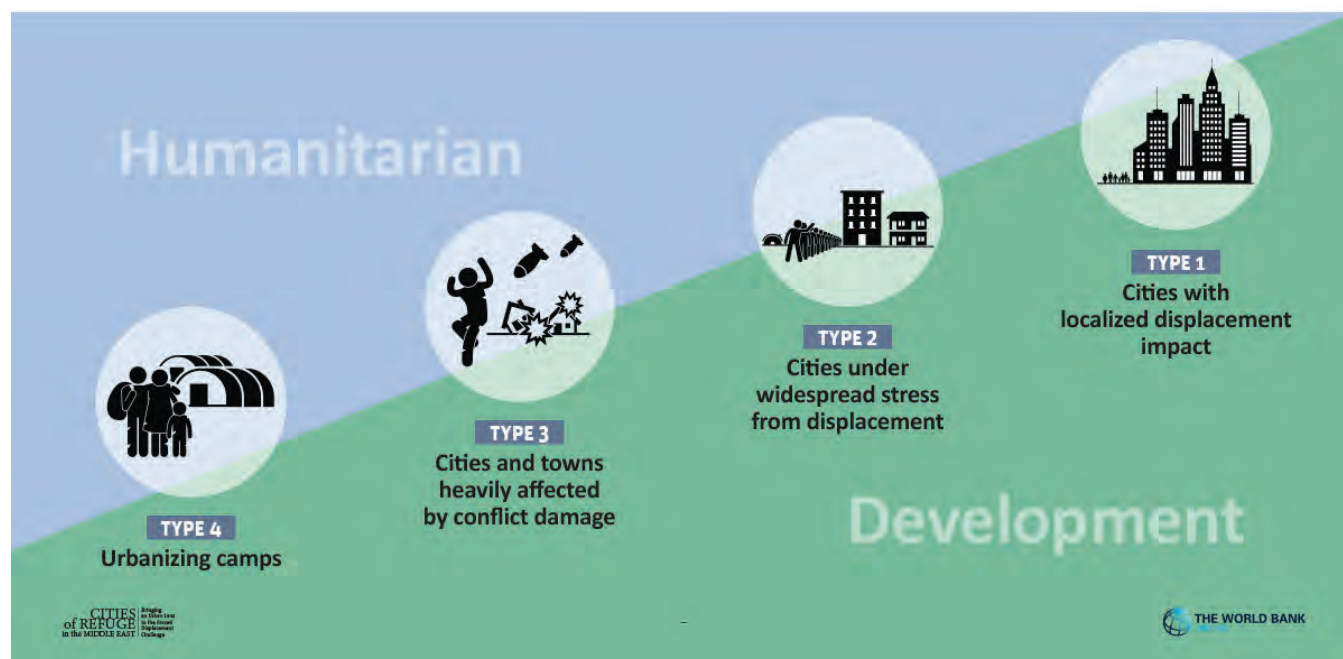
Humanitarian

TYPE 4
Urbanizing camps

TYPE 3
Cities and towns heavily affected by conflict damage

TYPE 2
Cities under widespread stress from displacement

TYPE 1
Cities with localized displacement impact

Development

CITIES of REFUGE in the MIDDLE EAST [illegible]

THE WORLD BANK